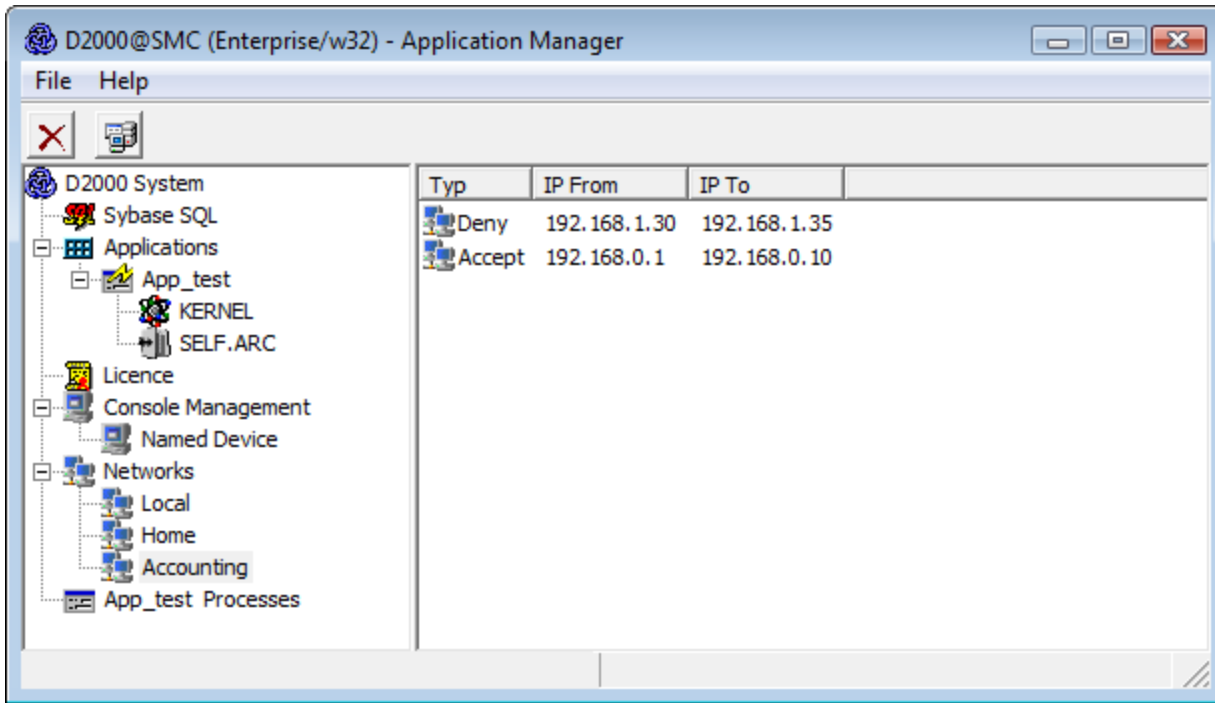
D2000@SMC (Enterprise/w32) - Application Manager

File Help

D2000 System
Sybase SQL
Applications
App_test
KERNEL
SELF.ARC
Licence
Console Management
Named Device
Networks
Local
Home
Accounting
App_test Processes

| Typ | IP From | IP To |
|---|---|---|
| Deny | 192.168.1.30 | 192.168.1.35 |
| Accept | 192.168.0.1 | 192.168.0.10 |